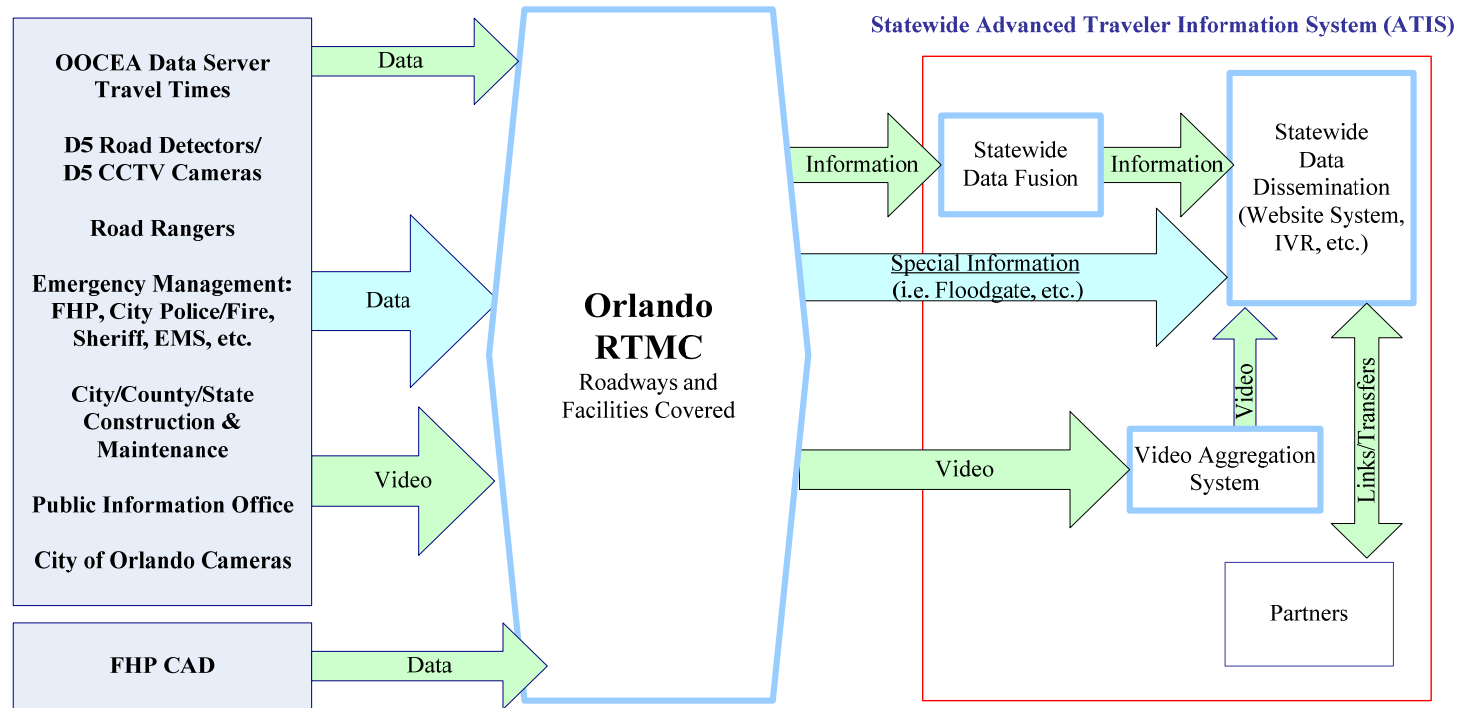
OOCEA Data Server Travel Times

D5 Road Detectors/ D5 CCTV Cameras

Road Rangers

Emergency Management: FHP, City Police/Fire, Sheriff, EMS, etc.

City/County/State Construction & Maintenance

Public Information Office

City of Orlando Cameras

FHP CAD

Data

Data

Video

Data

Orlando RTMC

Roadways and Facilities Covered

Statewide Advanced Traveler Information System (ATIS)

Information

Statewide Data Fusion

Information

Statewide Data Dissemination (Website System, IVR, etc.)

Special Information (i.e. Floodgate, etc.)

Video

Video

Video Aggregation System

Links/Transfers

Partners